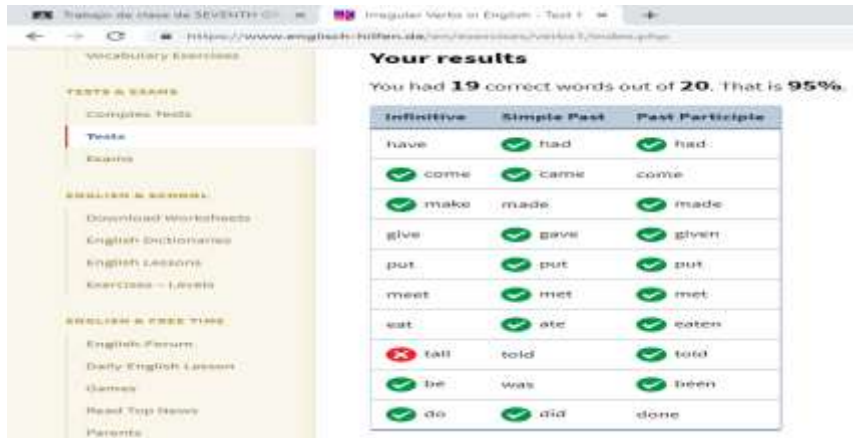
Trabajo de clase de SEVENTH | Irregular Verbs in English - Test 1

https://www.englisch-hilfen.de/en/exercises/verbs/1/index.php

Vocabulary Exercises

TESTS & EXAMS

Complex Tests

Tests

Exams

ENGLISH & SCHOOL

Download Worksheets

English Dictionaries

English Lessons

Exercises – Levels

ENGLISH & FREE TIME

English Forum

Daily English Lesson

Games

Read Top News

Parents

Your results

You had **19** correct words out of **20**. That is **95%**.

| Infinitive | Simple Past | Past Participle |
|---|---|---|
| have | had | had |
| come | came | come |
| make | made | made |
| give | gave | given |
| put | put | put |
| meet | met | met |
| eat | ate | eaten |
| tall | told | told |
| be | was | been |
| do | did | done |